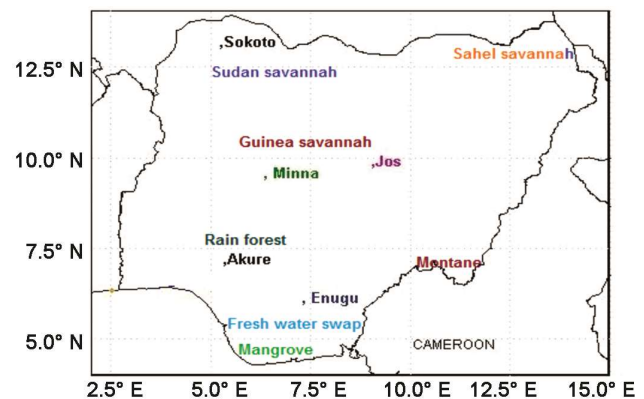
Sokoto
Sahel savannah
12.5° N
Sudan savannah
Guinea savannah
10.0° N
Jos
Minna
Rain forest
7.5° N
Akure
Montane
Enugu
Fresh water swap
5.0° N
Mangrove
CAMEROON
2.5° E
5.0° E
7.5° E
10.0° E
12.5° E
15.0° E